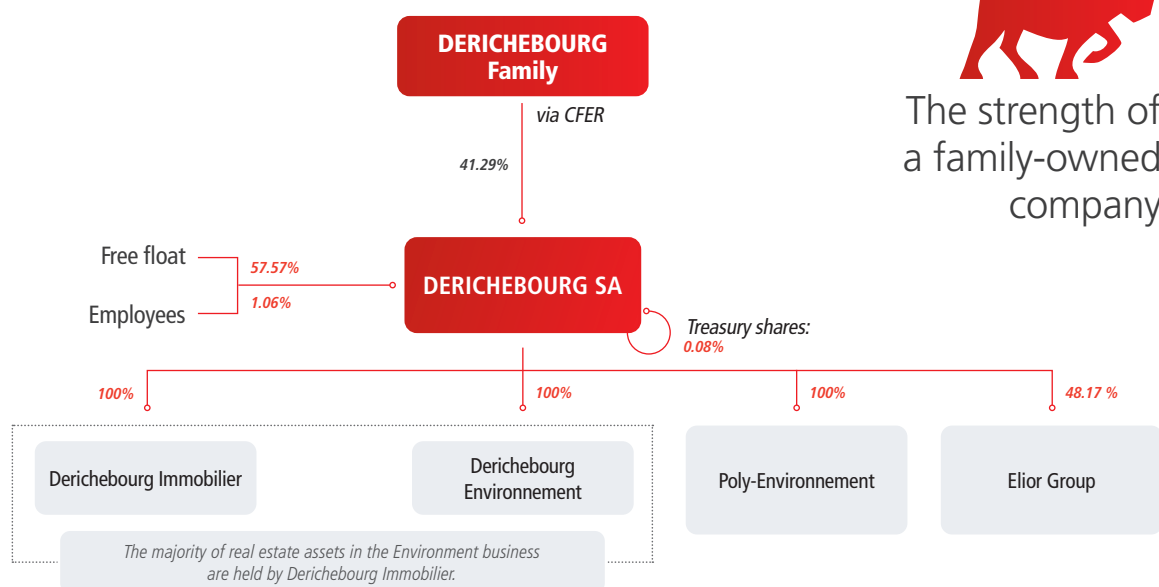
DERICHEBOURG Family

via CFER

41.29%

The strength of a family-owned company

Free float

57.57%

Employees

1.06%

DERICHEBOURG SA

Treasury shares: 0.08%

100%

100%

100%

48.17 %

Derichebourg Immobilier

Derichebourg Environnement

Poly-Environnement

Elior Group

The majority of real estate assets in the Environment business are held by Derichebourg Immobilier.